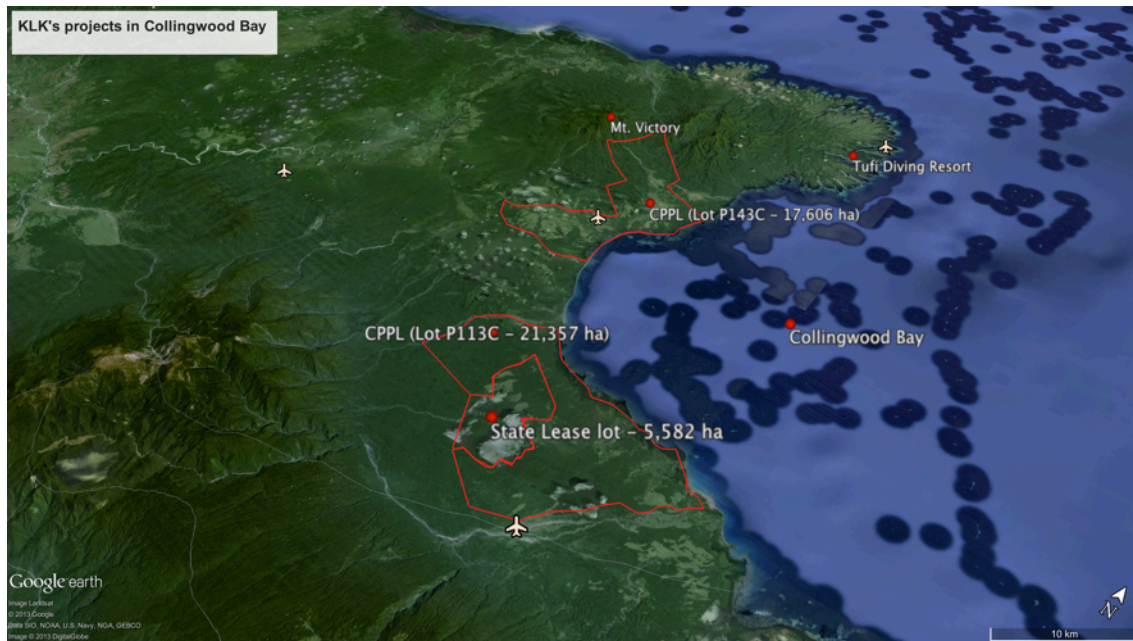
KLK's projects in Collingwood Bay

Mt. Victory

Tufi Diving Resort

CPPL (Lot P143C - 17,606 ha)

Collingwood Bay

CPPL (Lot P113C - 21,357 ha)

State Lease lot - 5,582 ha

Google earth
Image Landsat
© 2013 Google
Data SIO, NOAA, U.S. Navy, NGA, GEBCO
Image © 2013 DigitalGlobe

N

10 km